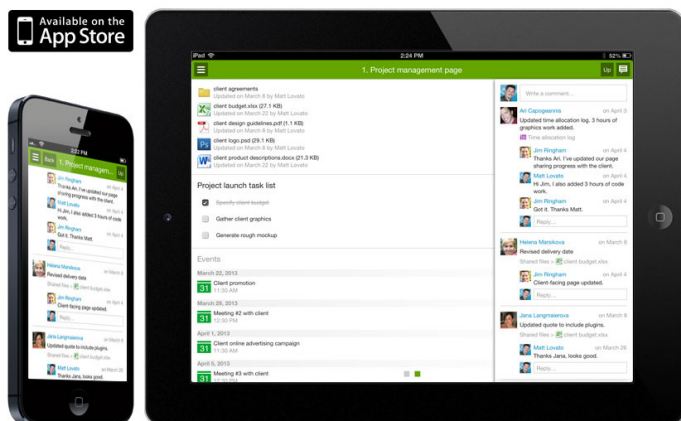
Available on the
App Store

iPad 2:24 PM 52%

1. Project management page

Up

client agreements
Updated on March 8 by Matt Lovato

client budget.xlsx (17.1 KB)
Updated on March 8 by Matt Lovato

client design guidelines.pdf (1.1 KB)
Updated on March 8 by Matt Lovato

client logo.psd (29.1 KB)
Updated on March 8 by Matt Lovato

client product descriptions.docx (21.3 KB)
Updated on March 8 by Matt Lovato

Project launch task list

Specify client budget

Gather client graphics

Generate rough mockup

Events

March 22, 2013

31 Client promotion
11:30 AM

March 29, 2013

31 Meeting #2 with client
12:30 PM

April 1, 2013

31 Client online advertising campaign
11:30 AM

April 8, 2013

31 Meeting #3 with client
11:30 AM

Write a comment...

An Capogeorms on April 3
Updated time allocation log. 3 hours of graphics work added.
Time allocation log

Jim Ringham on April 3
Thanks An. I've updated our page showing progress with the client.

Matt Lovato on April 3
Hi Jim, I also added 3 hours of code work.

Jim Ringham on April 3
Got it. Thanks Matt.

Reply...

Helena Marsikova on March 8
Revised delivery date
Shared files » client budget.xlsx

Jim Ringham on April 4
Client-facing page updated.

Reply...

Jana Langmaierova on March 8
Updated quote to include plugins.
Shared files » client budget.xlsx

Matt Lovato on March 26
Thanks Jana, I looked.

Reply...

Back 1. Project managem... Up

Jim Ringham
Thanks An. I've updated our page showing progress with the client.

Matt Lovato
Hi Jim, I also added 3 hours of code work.

Jim Ringham
Got it. Thanks Matt.

Reply...

Helena Marsikova
Revised delivery date
Shared files » client budget.xlsx

Jim Ringham
Client-facing page updated.

Reply...

Jana Langmaierova
Updated quote to include plugins.
Shared files » client budget.xlsx